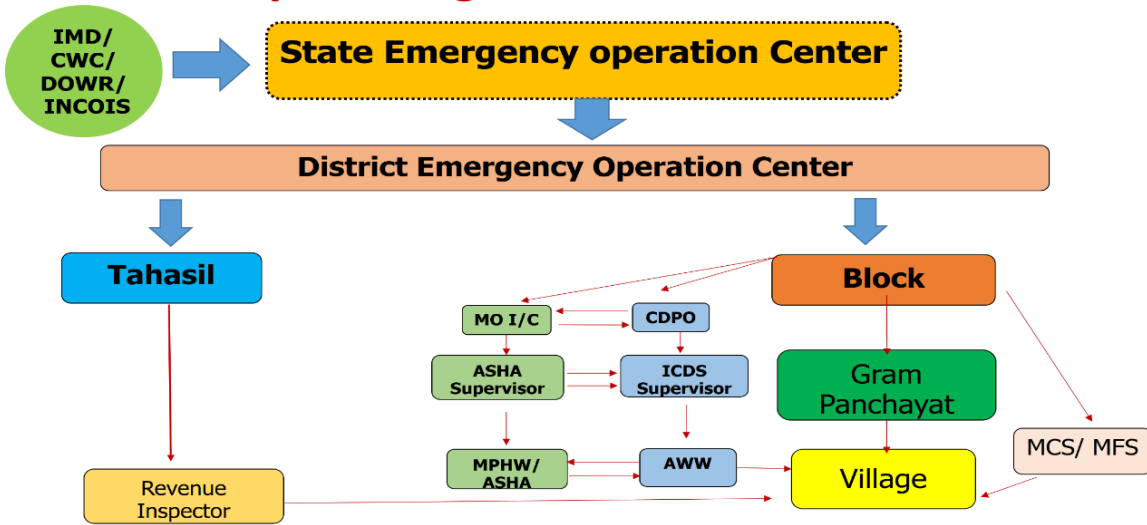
IMD/
CWC/
DOWR/
INCOIS

State Emergency operation Center

District Emergency Operation Center

Tahasil

Block

MO I/C

CDPO

ASHA Supervisor

ICDS Supervisor

Gram Panchayat

MPHW/ ASHA

AWW

Village

MCS/ MFS

Revenue Inspector